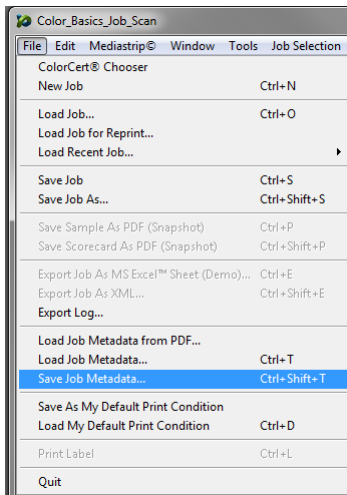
Color_Basics_Job_Scan

File Edit Mediastrip© Window Tools Job Selection

ColorCert® Chooser
New Job Ctrl+N

Load Job... Ctrl+O
Load Job for Reprint...
Load Recent Job...

Save Job Ctrl+S
Save Job As... Ctrl+Shift+S

Save Sample As PDF (Snapshot) Ctrl+P
Save Scorecard As PDF (Snapshot) Ctrl+Shift+P

Export Job As MS Excel™ Sheet (Demo)... Ctrl+E
Export Job As XML... Ctrl+Shift+E
Export Log...

Load Job Metadata from PDF...
Load Job Metadata... Ctrl+T
Save Job Metadata... Ctrl+Shift+T

Save As My Default Print Condition
Load My Default Print Condition Ctrl+D

Print Label Ctrl+L

Quit